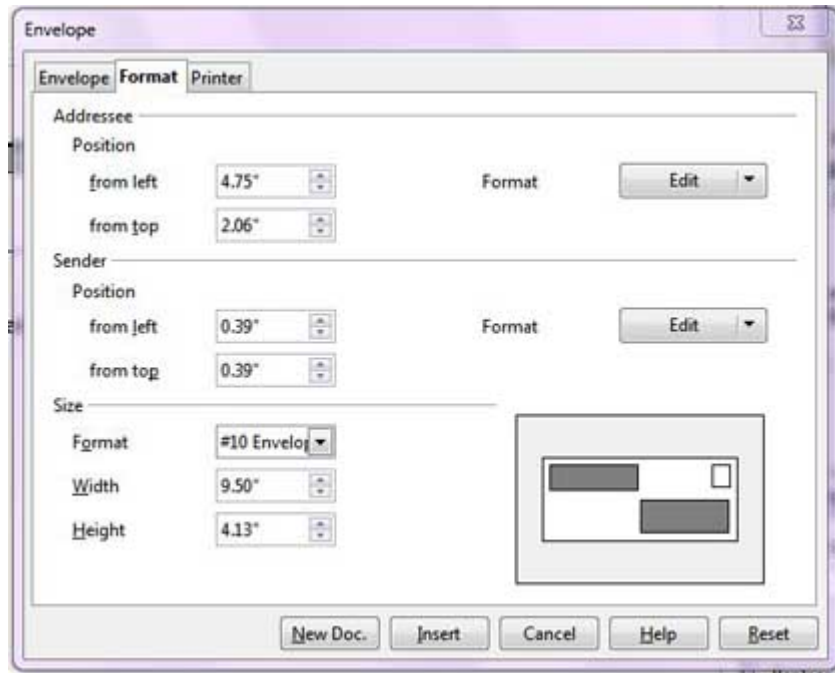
Envelope

Envelope Format Printer

Addressee

Position

from left 4.75"

Format Edit

from top 2.06"

Sender

Position

from left 0.39"

Format Edit

from top 0.39"

Size

Format #10 Envelo

Width 9.50"

Height 4.13"

New Doc. Insert Cancel Help Reset